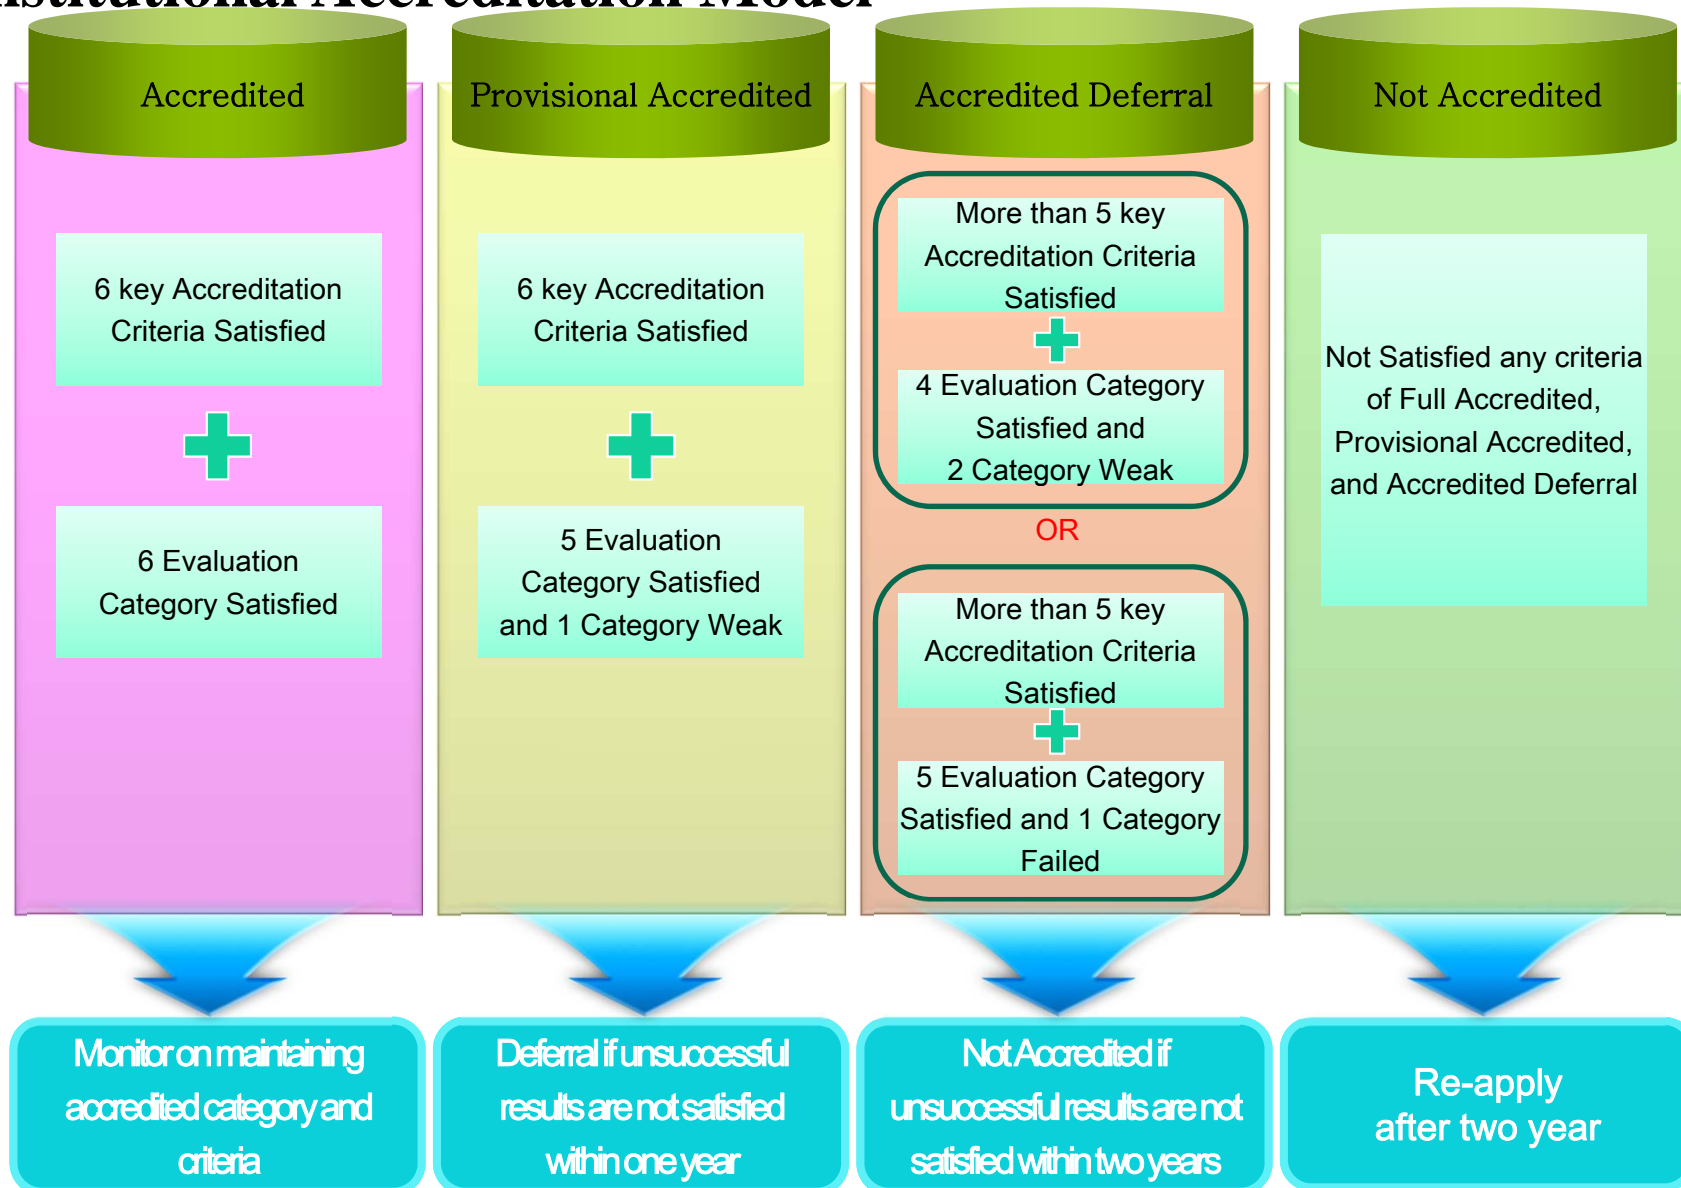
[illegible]stitutional Accreditation Model

Accredited

6 key Accreditation Criteria Satisfied

6 Evaluation Category Satisfied

Monitor on maintaining accredited category and criteria

Provisional Accredited

6 key Accreditation Criteria Satisfied

5 Evaluation Category Satisfied and 1 Category Weak

Deferral if unsuccessful results are not satisfied within one year

Accredited Deferral

More than 5 key Accreditation Criteria Satisfied

4 Evaluation Category Satisfied and 2 Category Weak

OR

More than 5 key Accreditation Criteria Satisfied

5 Evaluation Category Satisfied and 1 Category Failed

Not Accredited if unsuccessful results are not satisfied within two years

Not Accredited

Not Satisfied any criteria of Full Accredited, Provisional Accredited, and Accredited Deferral

Re-apply after two year